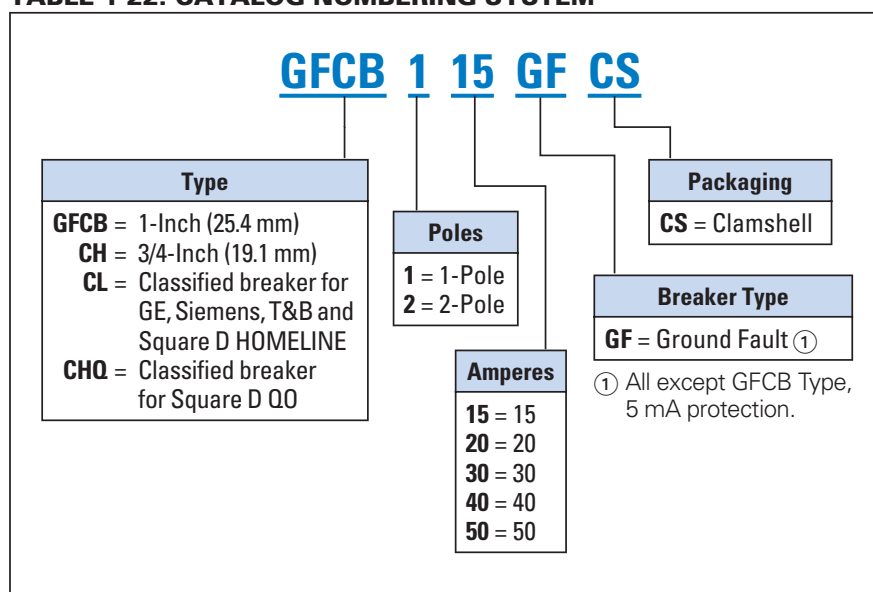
TABLE 1-22. CATALOG NUMBERING SYSTEM

GFCB 1 15 GF CS

Type
GFCB = 1-Inch (25.4 mm)
CH = 3/4-Inch (19.1 mm)
CL = Classified breaker for GE, Siemens, T&B and Square D HOMELINE
CHQ = Classified breaker for Square D QO

Poles
1 = 1-Pole
2 = 2-Pole

Amperes
15 = 15
20 = 20
30 = 30
40 = 40
50 = 50

Packaging
CS = Clamshell

Breaker Type
GF = Ground Fault ①

① All except GFCB Type, 5 mA protection.